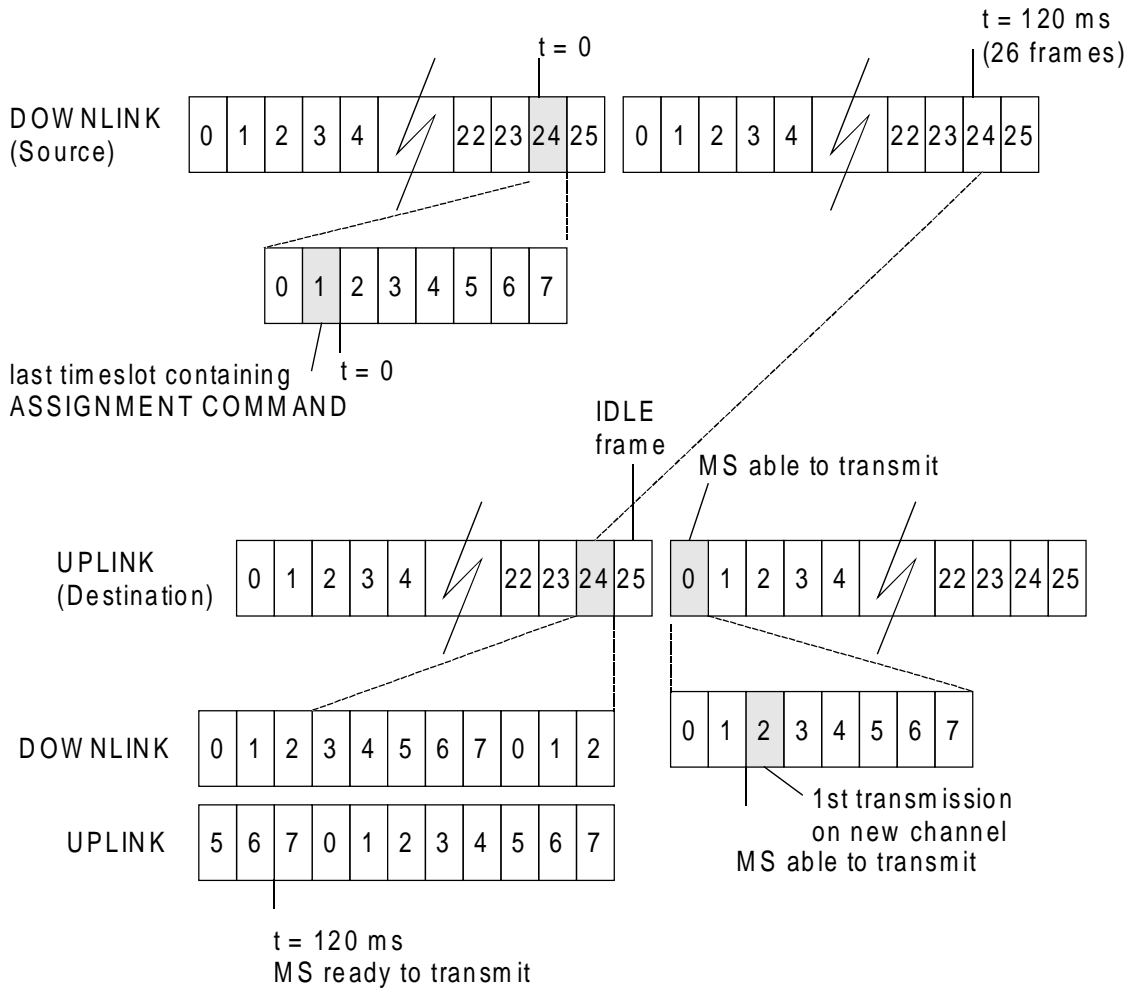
t = 0

t = 120 ms
(26 frames)

DOWNLINK
(Source)

| 0 | 1 | 2 | 3 | 4 | | 22 | 23 | 24 | 25 |
|---|---|---|---|---|---|---|---|---|---|

| 0 | 1 | 2 | 3 | 4 | | 22 | 23 | 24 | 25 |
|---|---|---|---|---|---|---|---|---|---|

| 0 | 1 | 2 | 3 | 4 | 5 | 6 | 7 |
|---|---|---|---|---|---|---|---|

last timeslot containing
ASSIGNMENT COMMAND

t = 0

IDLE
frame

MS able to transmit

UPLINK
(Destination)

| 0 | 1 | 2 | 3 | 4 | | 22 | 23 | 24 | 25 |
|---|---|---|---|---|---|---|---|---|---|

| 0 | 1 | 2 | 3 | 4 | | 22 | 23 | 24 | 25 |
|---|---|---|---|---|---|---|---|---|---|

| DOWNLINK | 0 | 1 | 2 | 3 | 4 | 5 | 6 | 7 | 0 | 1 | 2 |
|---|---|---|---|---|---|---|---|---|---|---|---|
| UPLINK | 5 | 6 | 7 | 0 | 1 | 2 | 3 | 4 | 5 | 6 | 7 |

| 0 | 1 | 2 | 3 | 4 | 5 | 6 | 7 |
|---|---|---|---|---|---|---|---|

1st transmission
on new channel
MS able to transmit

t = 120 ms
MS ready to transmit